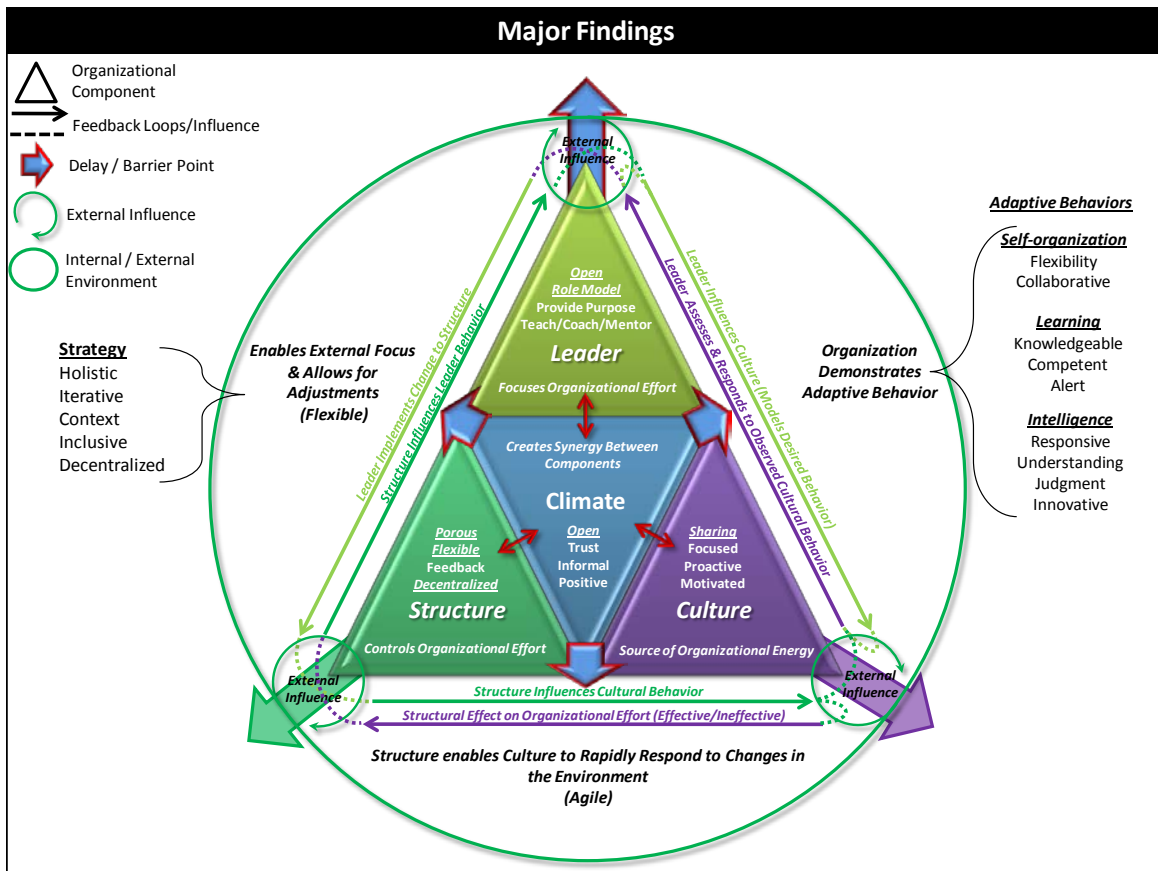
Major Findings

Organizational Component

Feedback Loops/Influence

Delay / Barrier Point

External Influence

Internal / External Environment

External Influence

Open
Role Model
Provide Purpose
Teach/Coach/Mentor
Leader
Focuses Organizational Effort

Creates Synergy Between Components
Climate
Open
Trust
Informal
Positive

Porous
Flexible
Feedback
Decentralized
Structure
Controls Organizational Effort

Sharing
Focused
Proactive
Motivated
Culture
Source of Organizational Energy

Leader Implements Change to Structure
Structure Influences Leader Behavior

Leader Influences Culture (Models Desired Behavior)
Leader Assesses & Responds to Observed Cultural Behavior

Strategy
Holistic
Iterative
Context
Inclusive
Decentralized

Enables External Focus & Allows for Adjustments (Flexible)

Organization Demonstrates Adaptive Behavior

Adaptive Behaviors

Self-organization
Flexibility
Collaborative

Learning
Knowledgeable
Competent
Alert

Intelligence
Responsive
Understanding
Judgment
Innovative

External Influence

External Influence

Structure Influences Cultural Behavior

Structural Effect on Organizational Effort (Effective/Ineffective)

Structure enables Culture to Rapidly Respond to Changes in the Environment
(Agile)